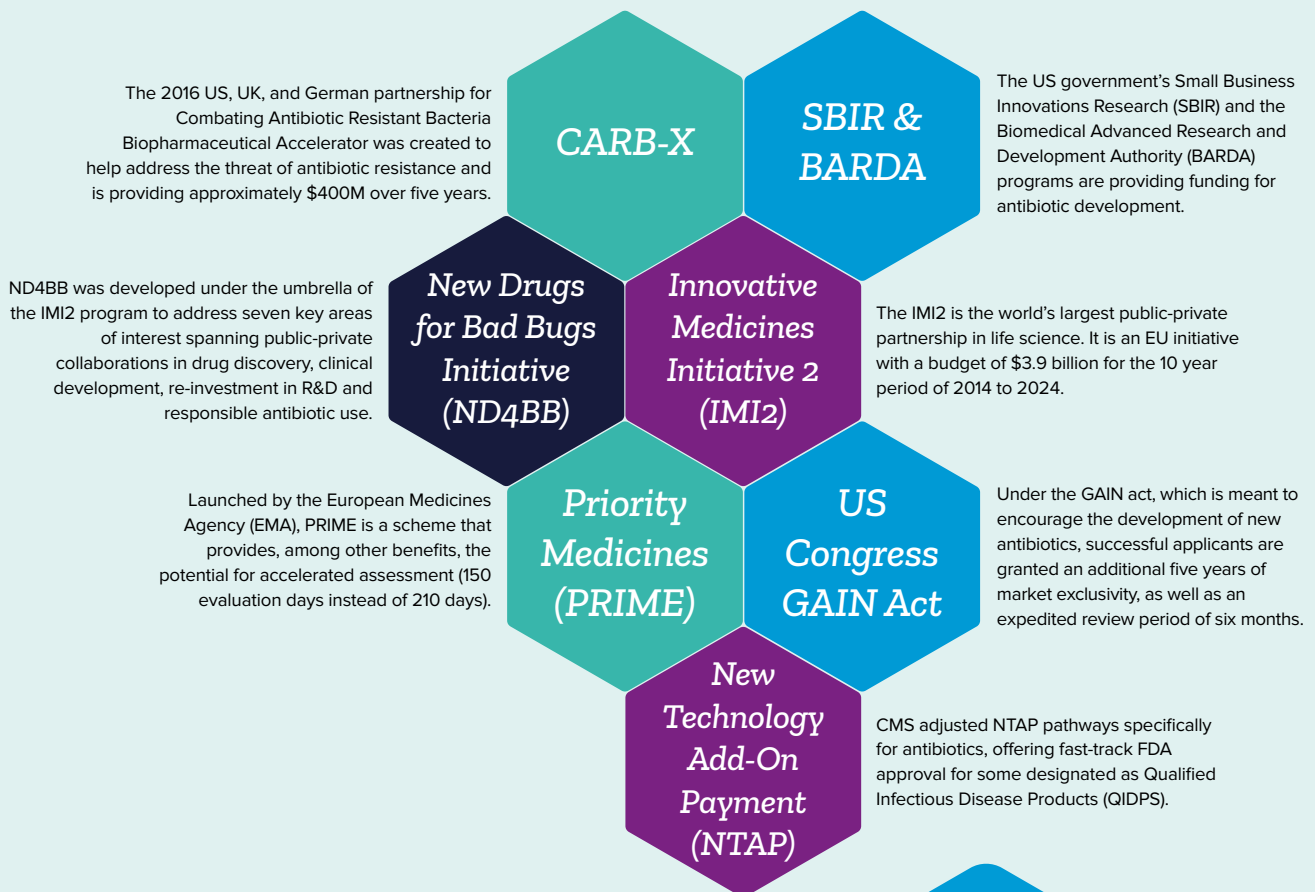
The 2016 US, UK, and German partnership for Combating Antibiotic Resistant Bacteria Biopharmaceutical Accelerator was created to help address the threat of antibiotic resistance and is providing approximately $400M over five years.

CARB-X

SBIR & BARDA

The US government's Small Business Innovations Research (SBIR) and the Biomedical Advanced Research and Development Authority (BARDA) programs are providing funding for antibiotic development.

ND4BB was developed under the umbrella of the IMI2 program to address seven key areas of interest spanning public-private collaborations in drug discovery, clinical development, re-investment in R&D and responsible antibiotic use.

New Drugs for Bad Bugs Initiative (ND4BB)

Innovative Medicines Initiative 2 (IMI2)

The IMI2 is the world's largest public-private partnership in life science. It is an EU initiative with a budget of $3.9 billion for the 10 year period of 2014 to 2024.

Launched by the European Medicines Agency (EMA), PRIME is a scheme that provides, among other benefits, the potential for accelerated assessment (150 evaluation days instead of 210 days).

Priority Medicines (PRIME)

US Congress GAIN Act

Under the GAIN act, which is meant to encourage the development of new antibiotics, successful applicants are granted an additional five years of market exclusivity, as well as an expedited review period of six months.

New Technology Add-On Payment (NTAP)

CMS adjusted NTAP pathways specifically for antibiotics, offering fast-track FDA approval for some designated as Qualified Infectious Disease Products (QIDPS).